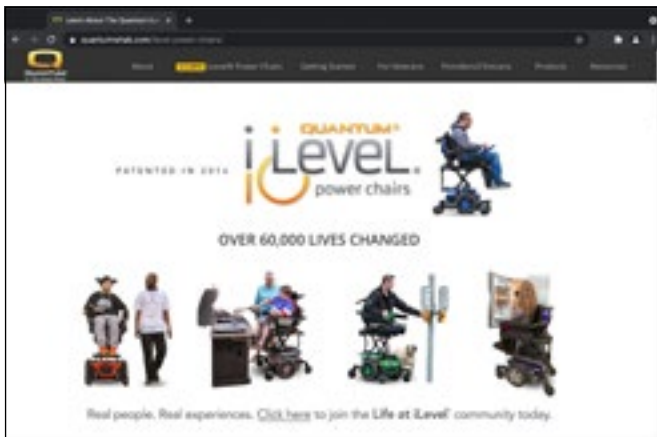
Learn About The Quantum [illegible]

quantumrehab.com/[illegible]

About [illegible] iLevel® Power Chairs Getting Started For Veterans Providers/Clinicians Products Resources

PATENTED IN 2014

QUANTUM®

iLevel®

10

power chairs

OVER 60,000 LIVES CHANGED

Real people. Real experiences. Click here to join the Life at iLevel community today.